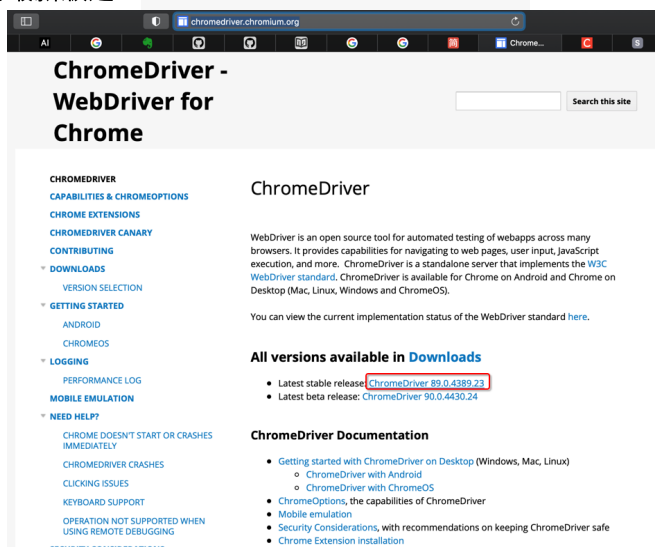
chromedriver.chromium.org

AI

Chrome...

ChromeDriver - WebDriver for Chrome

Search this site

CHROMEDRIVER
CAPABILITIES & CHROMEOPTIONS
CHROME EXTENSIONS
CHROMEDRIVER CANARY
CONTRIBUTING
DOWNLOADS
VERSION SELECTION
GETTING STARTED
ANDROID
CHROMEOS
LOGGING
PERFORMANCE LOG
MOBILE EMULATION
NEED HELP?
CHROME DOESN'T START OR CRASHES IMMEDIATELY
CHROMEDRIVER CRASHES
CLICKING ISSUES
KEYBOARD SUPPORT
OPERATION NOT SUPPORTED WHEN USING REMOTE DEBUGGING

ChromeDriver

WebDriver is an open source tool for automated testing of webapps across many browsers. It provides capabilities for navigating to web pages, user input, JavaScript execution, and more. ChromeDriver is a standalone server that implements the W3C WebDriver standard. ChromeDriver is available for Chrome on Android and Chrome on Desktop (Mac, Linux, Windows and ChromeOS).

You can view the current implementation status of the WebDriver standard here.

All versions available in Downloads

• Latest stable release: ChromeDriver 89.0.4389.23
• Latest beta release: ChromeDriver 90.0.4430.24

ChromeDriver Documentation

• Getting started with ChromeDriver on Desktop (Windows, Mac, Linux)
  ◦ ChromeDriver with Android
  ◦ ChromeDriver with ChromeOS
• ChromeOptions, the capabilities of ChromeDriver
• Mobile emulation
• Security Considerations, with recommendations on keeping ChromeDriver safe
• Chrome Extension installation